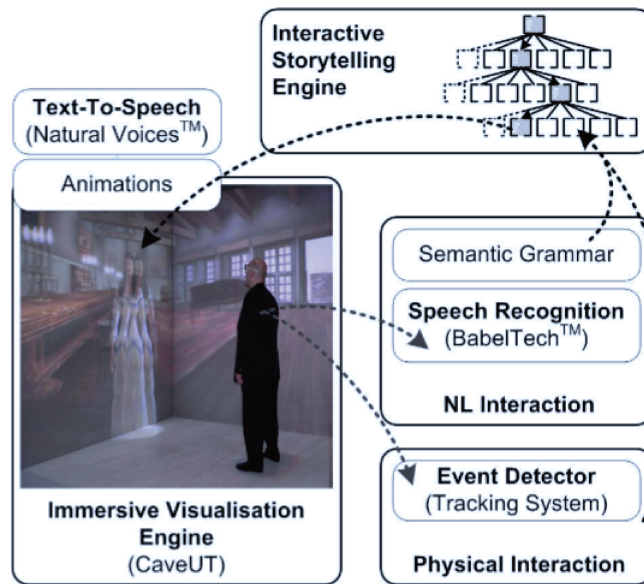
Interactive Storytelling Engine

Text-To-Speech
(Natural Voices$^{TM}$)

Animations

Semantic Grammar

Speech Recognition
(BabelTech$^{TM}$)

NL Interaction

Event Detector
(Tracking System)

Immersive Visualisation Engine
(CaveUT)

Physical Interaction